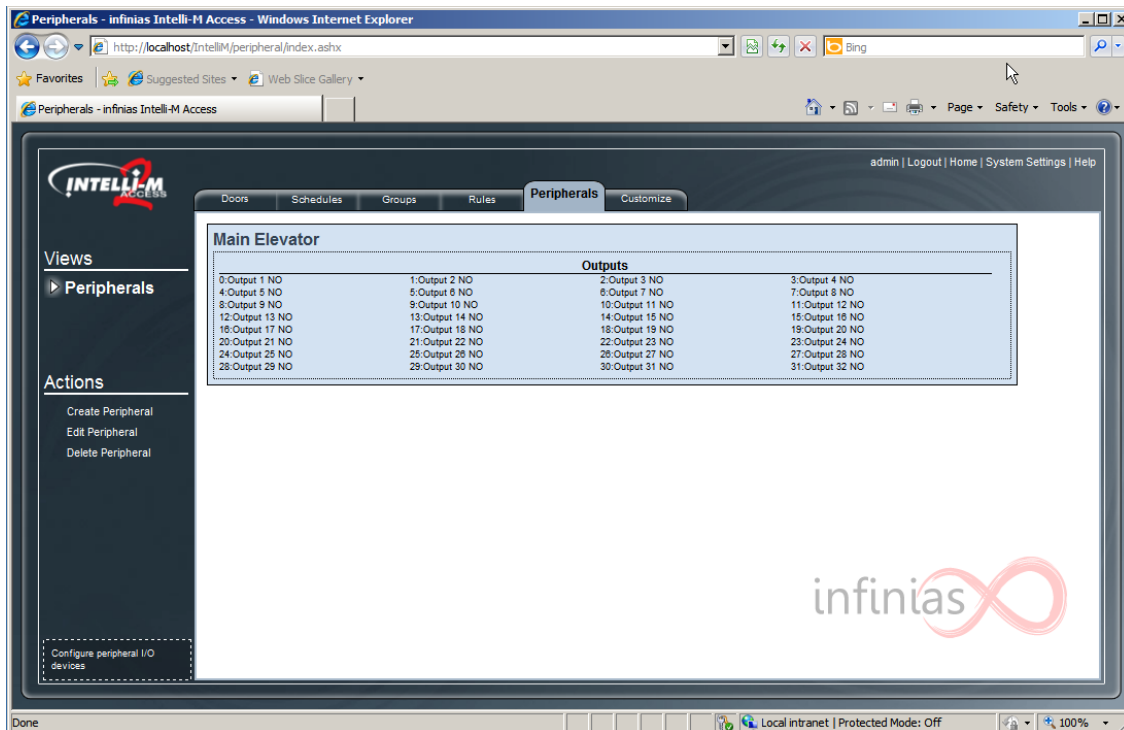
Peripherals - infinias Intelli-M Access - Windows Internet Explorer

http://localhost/IntelliM/peripheral/index.ashx

Bing

Favorites | Suggested Sites ▾ | Web Slice Gallery ▾

Peripherals - infinias Intelli-M Access

Page ▾ Safety ▾ Tools ▾

INTELLI-M ACCESS

admin | Logout | Home | System Settings | Help

Doors | Schedules | Groups | Rules | Peripherals | Customize

Views

Peripherals

Actions

Create Peripheral

Edit Peripheral

Delete Peripheral

Configure peripheral I/O devices

Main Elevator

Outputs

| | | | |
|---|---|---|---|
| 0:Output 1 NO | 1:Output 2 NO | 2:Output 3 NO | 3:Output 4 NO |
| 4:Output 5 NO | 5:Output 6 NO | 6:Output 7 NO | 7:Output 8 NO |
| 8:Output 9 NO | 9:Output 10 NO | 10:Output 11 NO | 11:Output 12 NO |
| 12:Output 13 NO | 13:Output 14 NO | 14:Output 15 NO | 15:Output 16 NO |
| 16:Output 17 NO | 17:Output 18 NO | 18:Output 19 NO | 19:Output 20 NO |
| 20:Output 21 NO | 21:Output 22 NO | 22:Output 23 NO | 23:Output 24 NO |
| 24:Output 25 NO | 25:Output 26 NO | 26:Output 27 NO | 27:Output 28 NO |
| 28:Output 29 NO | 29:Output 30 NO | 30:Output 31 NO | 31:Output 32 NO |

infinias

Done

Local intranet | Protected Mode: Off

100%